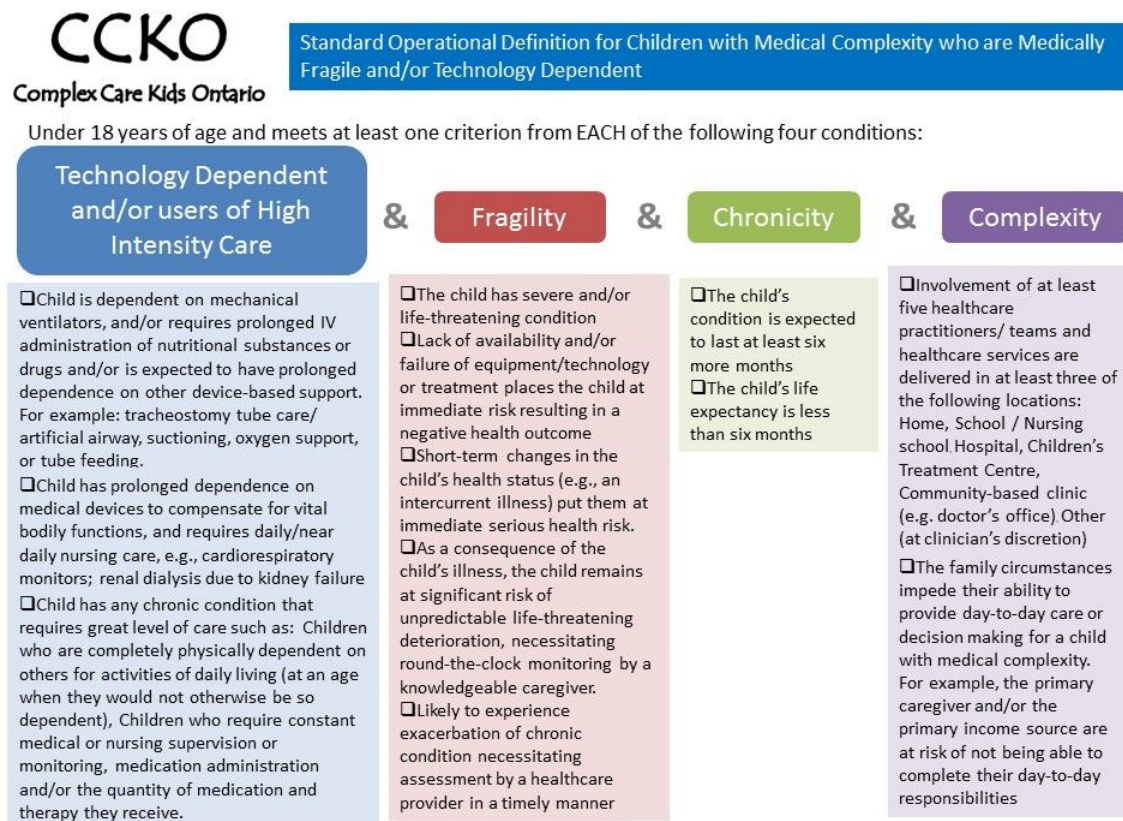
CCKO
Complex Care Kids Ontario

Standard Operational Definition for Children with Medical Complexity who are Medically Fragile and/or Technology Dependent

Under 18 years of age and meets at least one criterion from EACH of the following four conditions:

Technology Dependent and/or users of High Intensity Care

&

Fragility

&

Chronicity

&

Complexity

❑Child is dependent on mechanical ventilators, and/or requires prolonged IV administration of nutritional substances or drugs and/or is expected to have prolonged dependence on other device-based support. For example: tracheostomy tube care/ artificial airway, suctioning, oxygen support, or tube feeding.
❑Child has prolonged dependence on medical devices to compensate for vital bodily functions, and requires daily/near daily nursing care, e.g., cardiorespiratory monitors; renal dialysis due to kidney failure
❑Child has any chronic condition that requires great level of care such as: Children who are completely physically dependent on others for activities of daily living (at an age when they would not otherwise be so dependent), Children who require constant medical or nursing supervision or monitoring, medication administration and/or the quantity of medication and therapy they receive.

❑The child has severe and/or life-threatening condition
❑Lack of availability and/or failure of equipment/technology or treatment places the child at immediate risk resulting in a negative health outcome
❑Short-term changes in the child's health status (e.g., an intercurrent illness) put them at immediate serious health risk.
❑As a consequence of the child's illness, the child remains at significant risk of unpredictable life-threatening deterioration, necessitating round-the-clock monitoring by a knowledgeable caregiver.
❑Likely to experience exacerbation of chronic condition necessitating assessment by a healthcare provider in a timely manner

❑The child's condition is expected to last at least six more months
❑The child's life expectancy is less than six months

❑Involvement of at least five healthcare practitioners/ teams and healthcare services are delivered in at least three of the following locations: Home, School / Nursing school, Hospital, Children's Treatment Centre, Community-based clinic (e.g. doctor's office), Other (at clinician's discretion)
❑The family circumstances impede their ability to provide day-to-day care or decision making for a child with medical complexity. For example, the primary caregiver and/or the primary income source are at risk of not being able to complete their day-to-day responsibilities